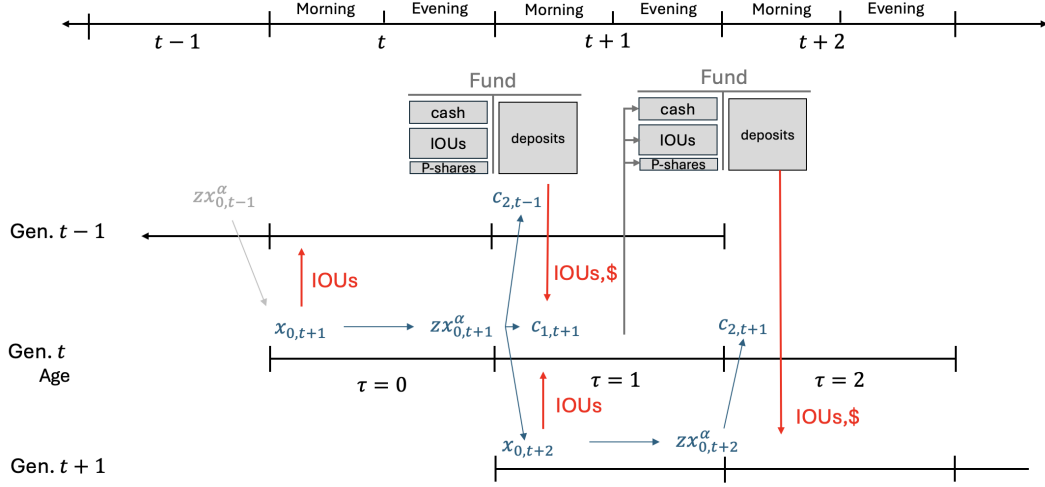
Morning Evening Morning Evening Morning Evening

$t-1$ $t$ $t+1$ $t+2$

Fund

cash

IOUs

P-shares

deposits

Fund

cash

IOUs

P-shares

deposits

$zx^{\alpha}_{0,t-1}$

$c_{2,t-1}$

Gen. $t-1$

IOUs

IOUs,\$

$x_{0,t+1}$

$zx^{\alpha}_{0,t+1}$

$c_{1,t+1}$

$c_{2,t+1}$

Gen. $t$

Age

$\tau = 0$

$\tau = 1$

$\tau = 2$

IOUs

IOUs,\$

$x_{0,t+2}$

$zx^{\alpha}_{0,t+2}$

Gen. $t+1$